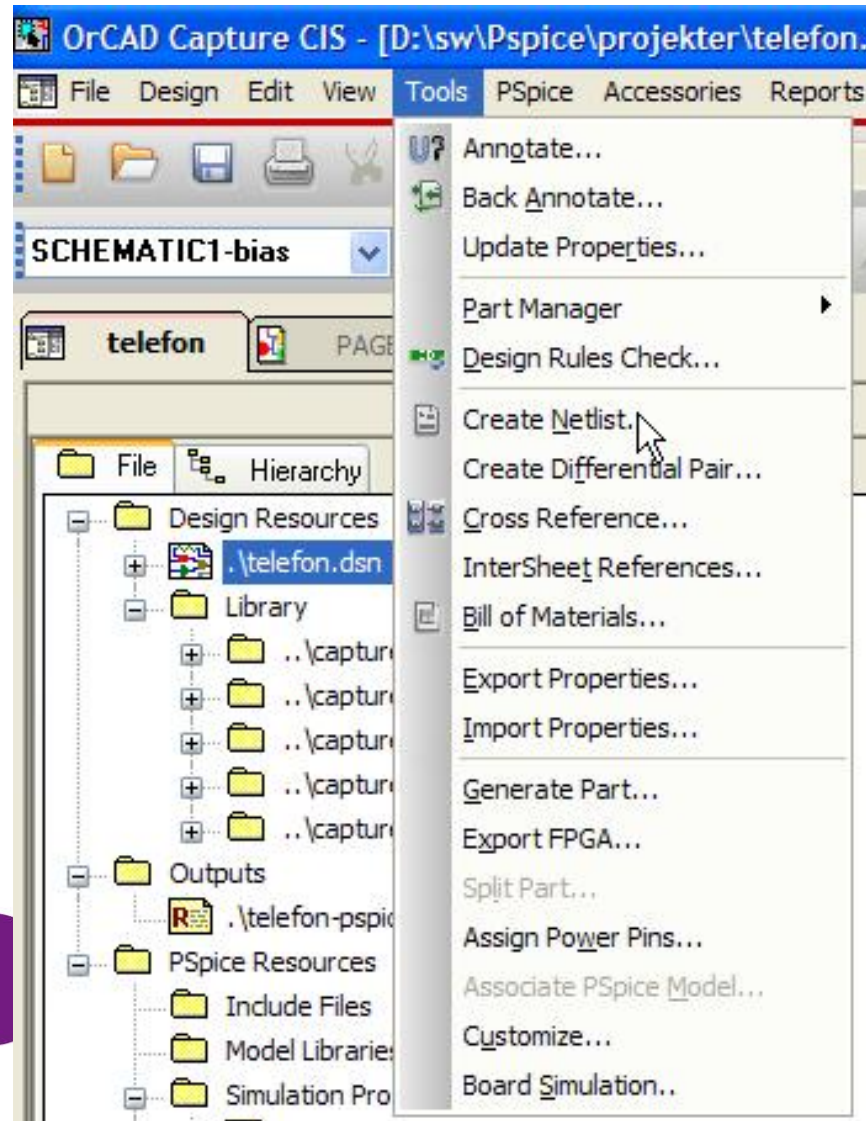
OrCAD Capture CIS - [D:\sw\Pspice\projekter\telefon.

File Design Edit View Tools PSpice Accessories Reports

SCHEMATIC1-bias

telefon PAGE

File Hierarchy

Design Resources
.\telefon.dsn
Library
..\captur
..\captur
..\captur
..\captur
..\captur
Outputs
.\telefon-pspic
PSpice Resources
Include Files
Model Librarie
Simulation Pro

Annotate...
Back Annotate...
Update Properties...
Part Manager
Design Rules Check...
Create Netlist...
Create Differential Pair...
Cross Reference...
InterSheet References...
Bill of Materials...
Export Properties...
Import Properties...
Generate Part...
Export FPGA...
Split Part...
Assign Power Pins...
Associate PSpice Model...
Customize...
Board Simulation..